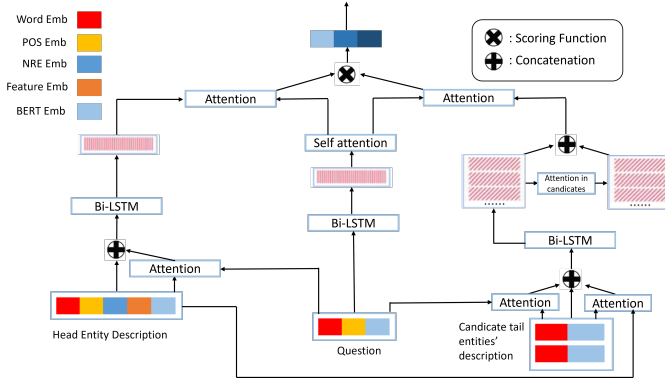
Word Emb
POS Emb
NRE Emb
Feature Emb
BERT Emb

: Scoring Function
: Concatenation

Attention
Attention
Self attention
Bi-LSTM
Bi-LSTM
Attention in candicates
Bi-LSTM
Attention
Head Entity Description
Question
Attention
Attention
Candicate tail entities' description